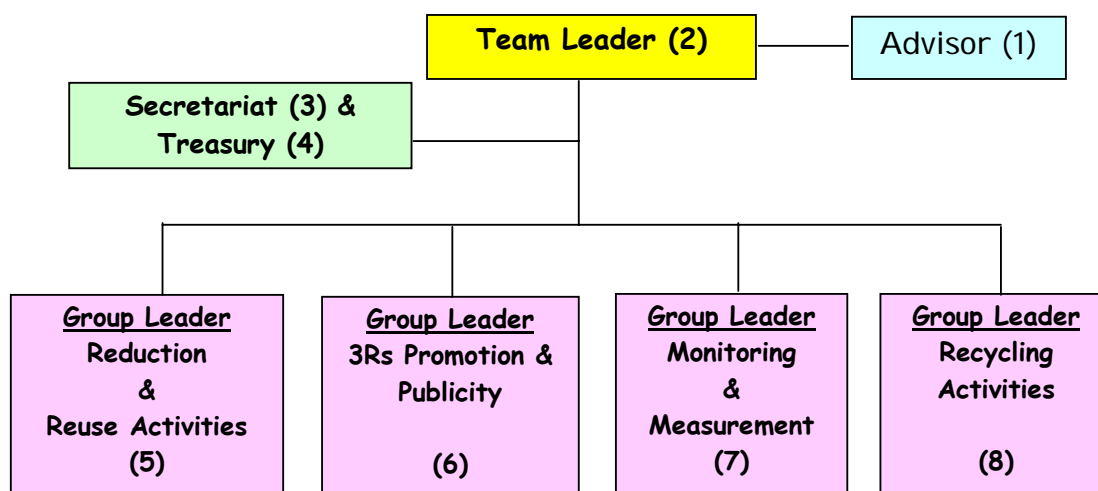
Team Leader (2)

Advisor (1)

Secretariat (3) & Treasury (4)

Group Leader
Reduction
&
Reuse Activities
(5)

Group Leader
3Rs Promotion & Publicity
(6)

Group Leader
Monitoring
&
Measurement
(7)

Group Leader
Recycling Activities
(8)